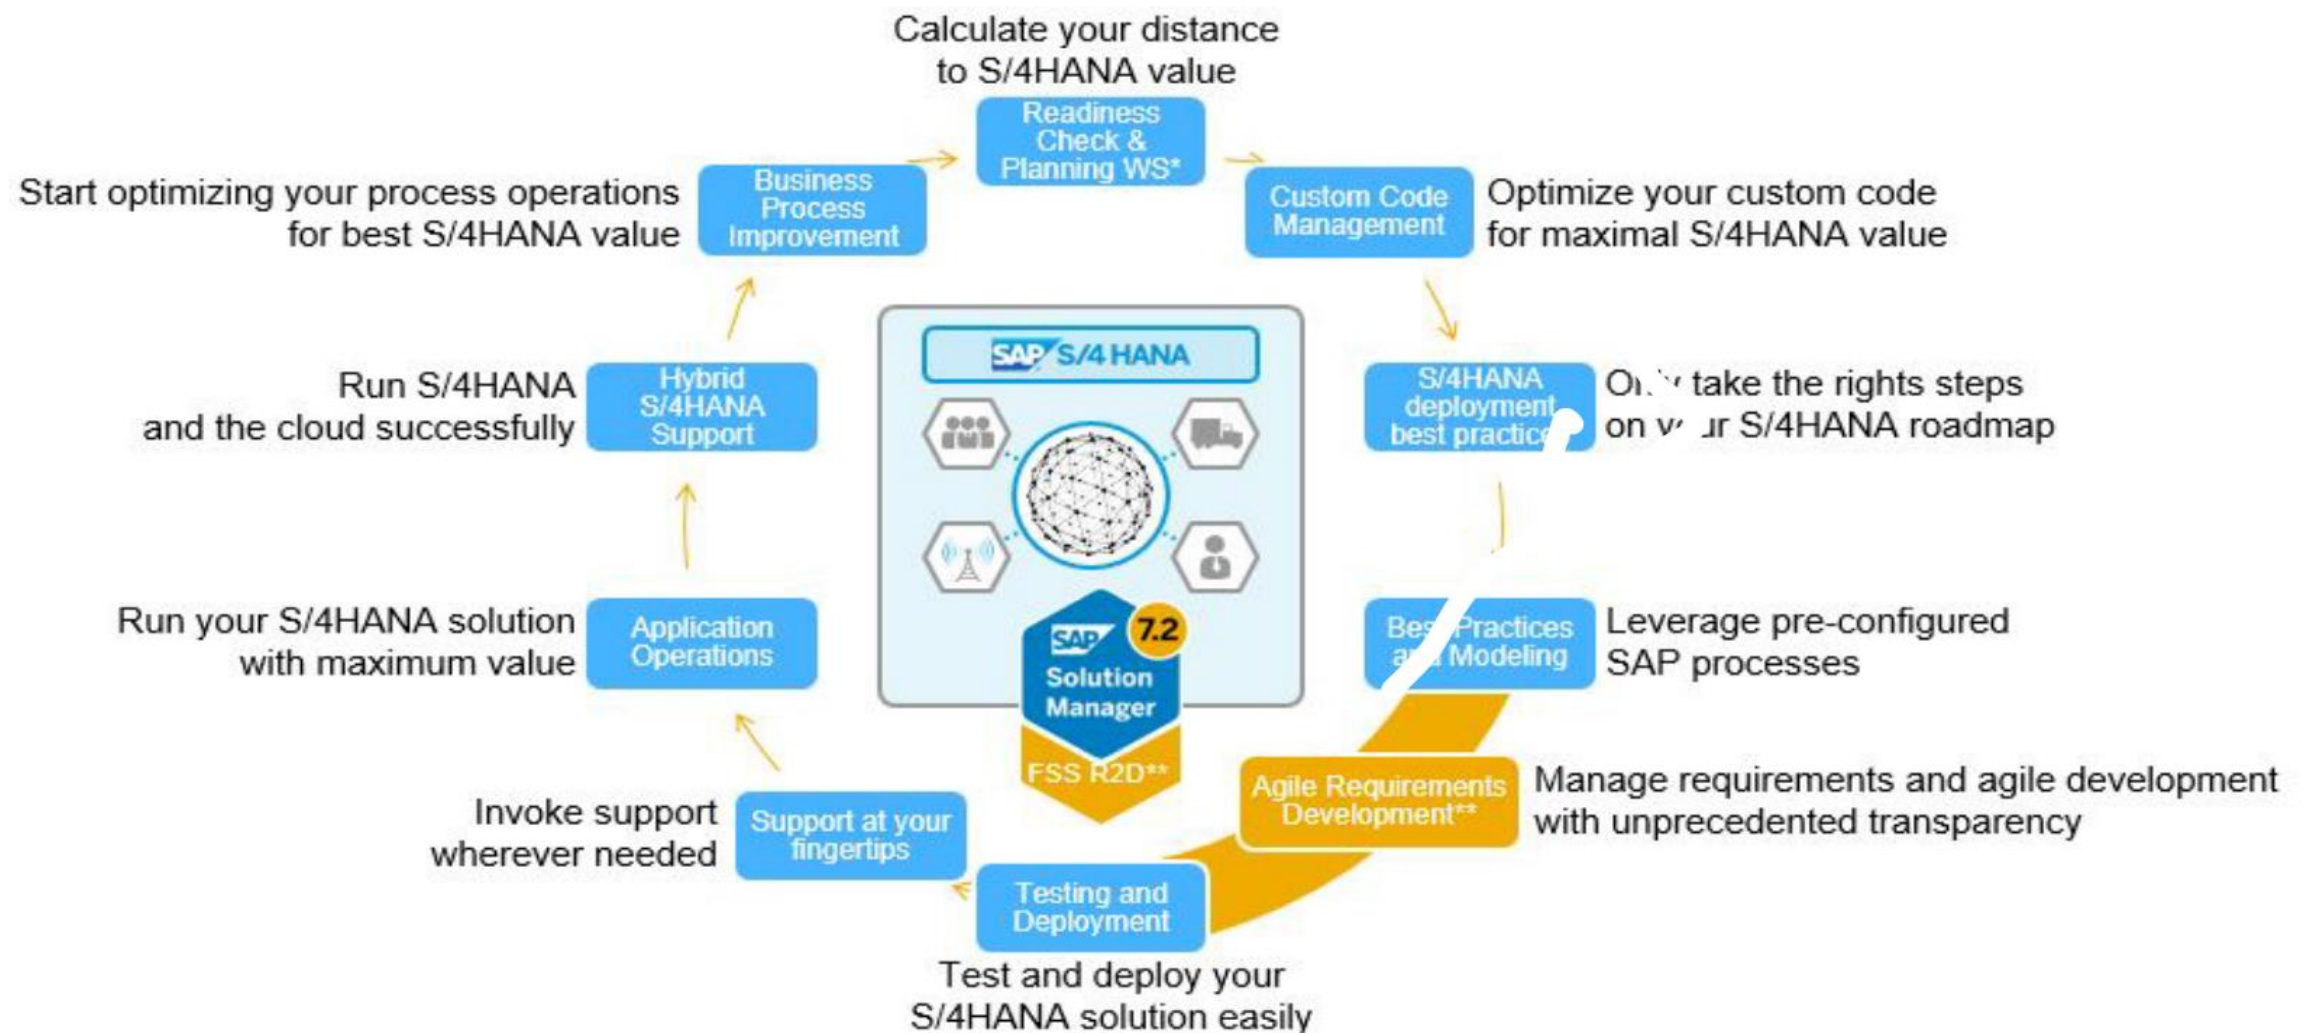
Calculate your distance to S/4HANA value

Readiness Check & Planning WS*

Start optimizing your process operations for best S/4HANA value

Business Process Improvement

Custom Code Management

Optimize your custom code for maximal S/4HANA value

SAP S/4 HANA

Run S/4HANA and the cloud successfully

Hybrid S/4HANA Support

S/4HANA deployment best practic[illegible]

O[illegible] take the rights steps on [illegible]r S/4HANA roadmap

Run your S/4HANA solution with maximum value

Application Operations

SAP 7.2 Solution Manager

FSS R2D**

Bes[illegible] Practices a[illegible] Modeling

Leverage pre-configured SAP processes

Agile Requirements Development**

Manage requirements and agile development with unprecedented transparency

Invoke support wherever needed

Support at your fingertips

Testing and Deployment

Test and deploy your S/4HANA solution easily